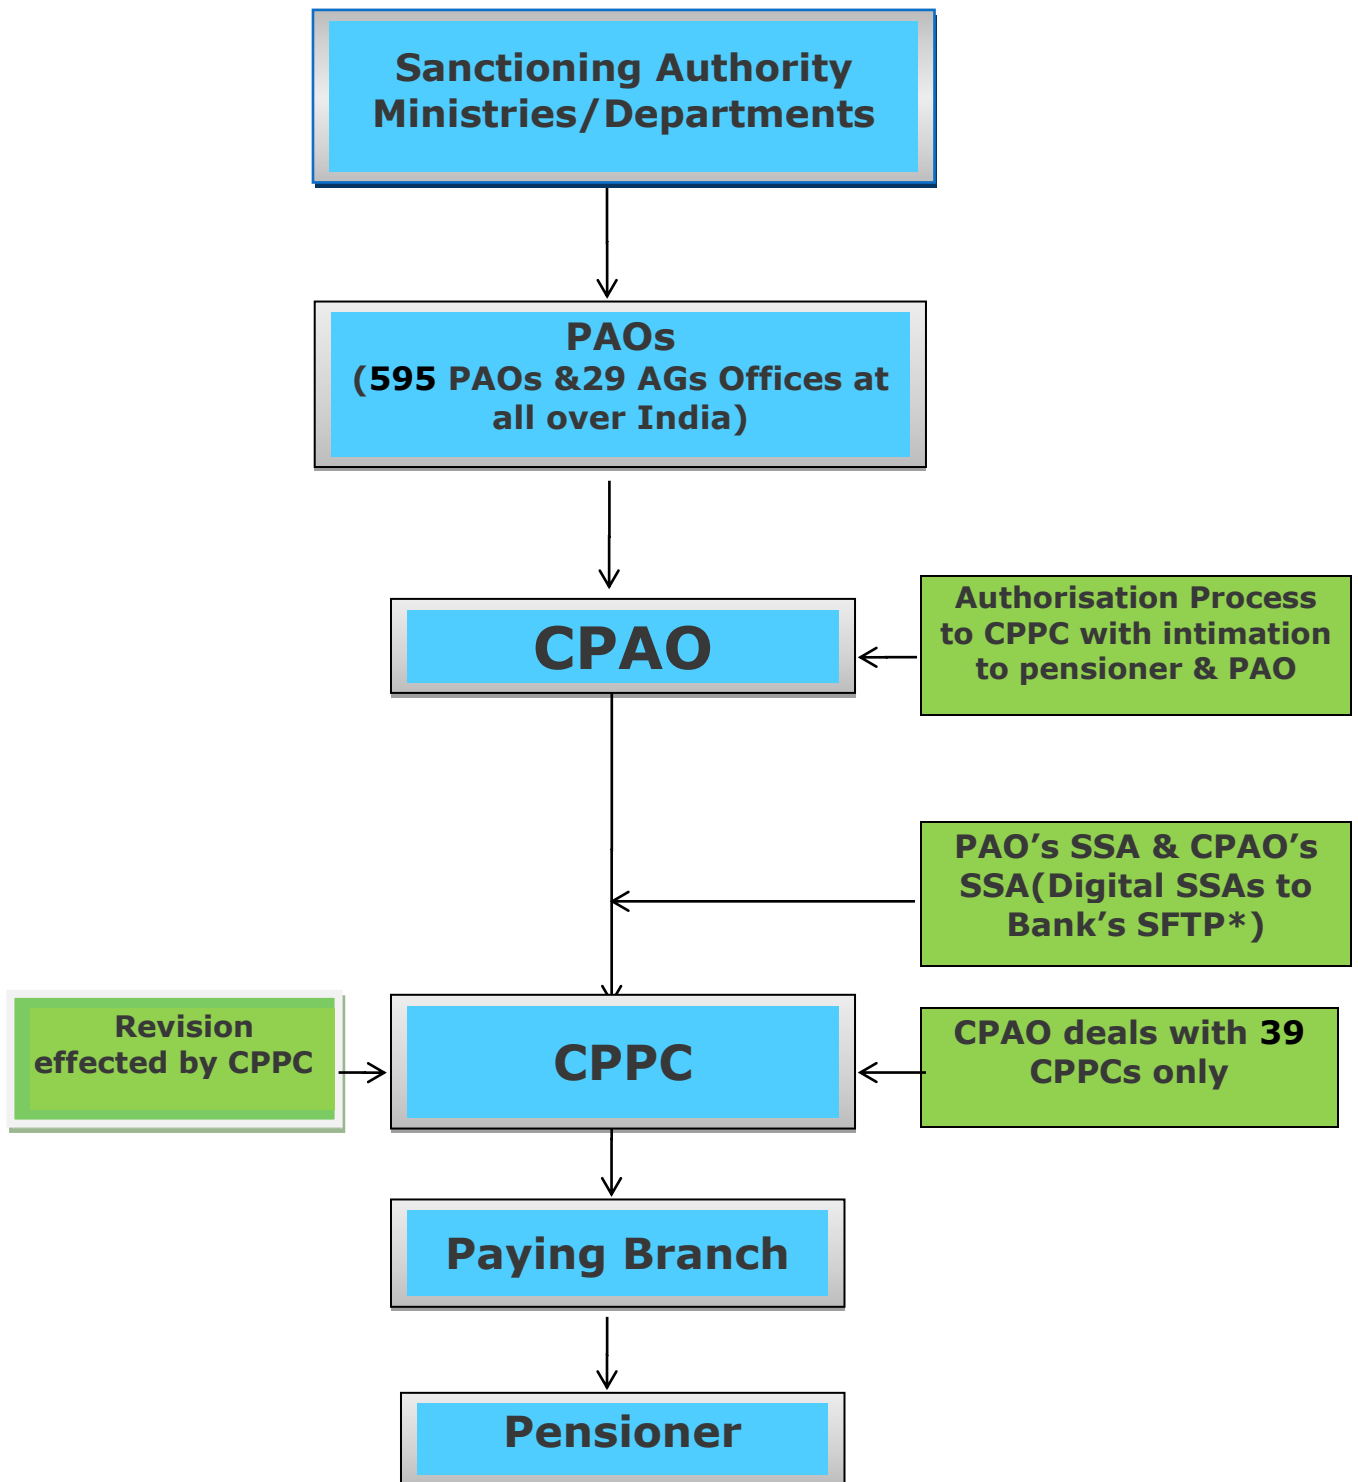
Sanctioning Authority
Ministries/Departments

PAOs
(595 PAOs &29 AGs Offices at all over India)

CPAO

Authorisation Process to CPPC with intimation to pensioner & PAO

PAO's SSA & CPAO's SSA(Digital SSAs to Bank's SFTP*)

Revision effected by CPPC

CPPC

CPAO deals with 39 CPPCs only

Paying Branch

Pensioner